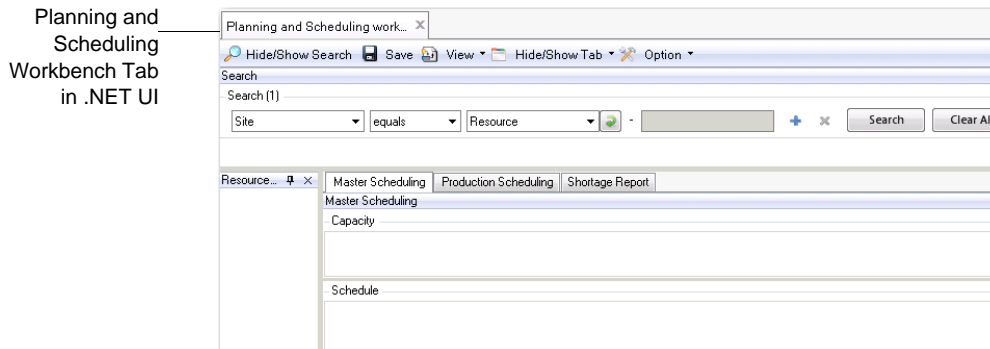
Planning and Scheduling Workbench Tab in .NET UI

Planning and Scheduling work... ×

Hide/Show Search Save View Hide/Show Tab Option

Search

Search (1)

Site equals Resource - Search Clear Al

Resource... ×

Master Scheduling Production Scheduling Shortage Report

Master Scheduling

Capacity

Schedule